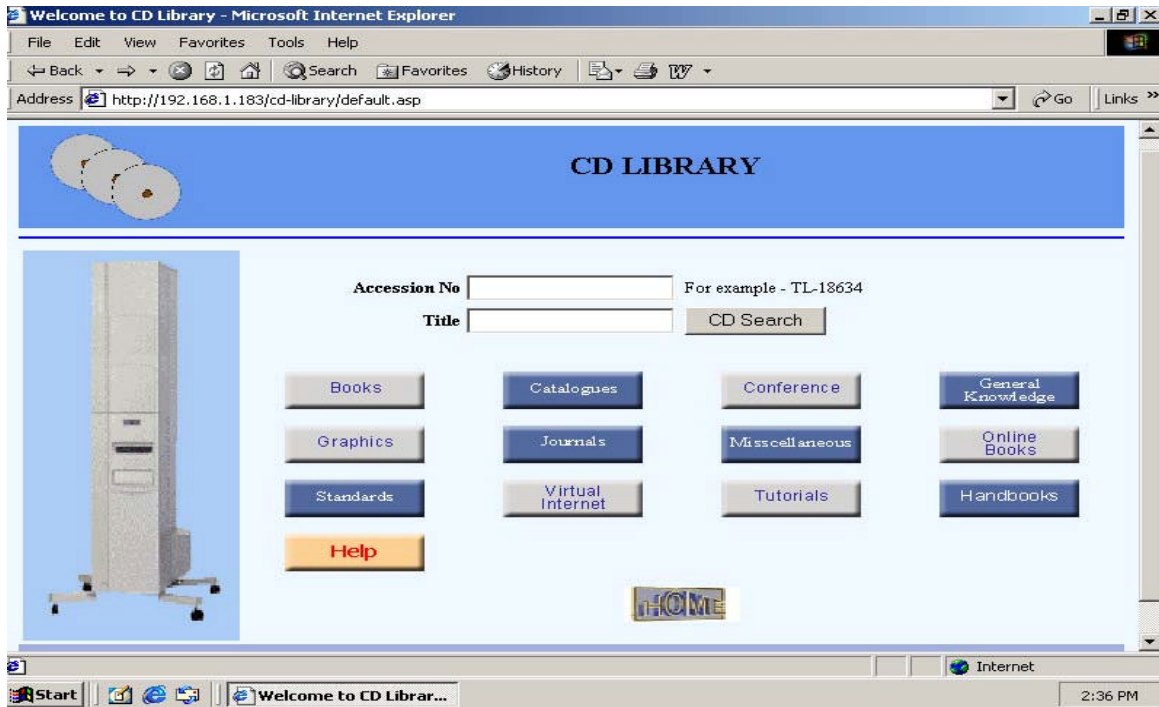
Welcome to CD Library - Microsoft Internet Explorer

File Edit View Favorites Tools Help

Back Search Favorites History

Address http://192.168.1.183/cd-library/default.asp Go Links

CD LIBRARY

Accession No For example - TL-18634

Title CD Search

Books Catalogues Conference General Knowledge

Graphics Journals Misscellaneous Online Books

Standards Virtual Internet Tutorials Handbooks

Help

HOME

Internet

Start Welcome to CD Librar... 2:36 PM